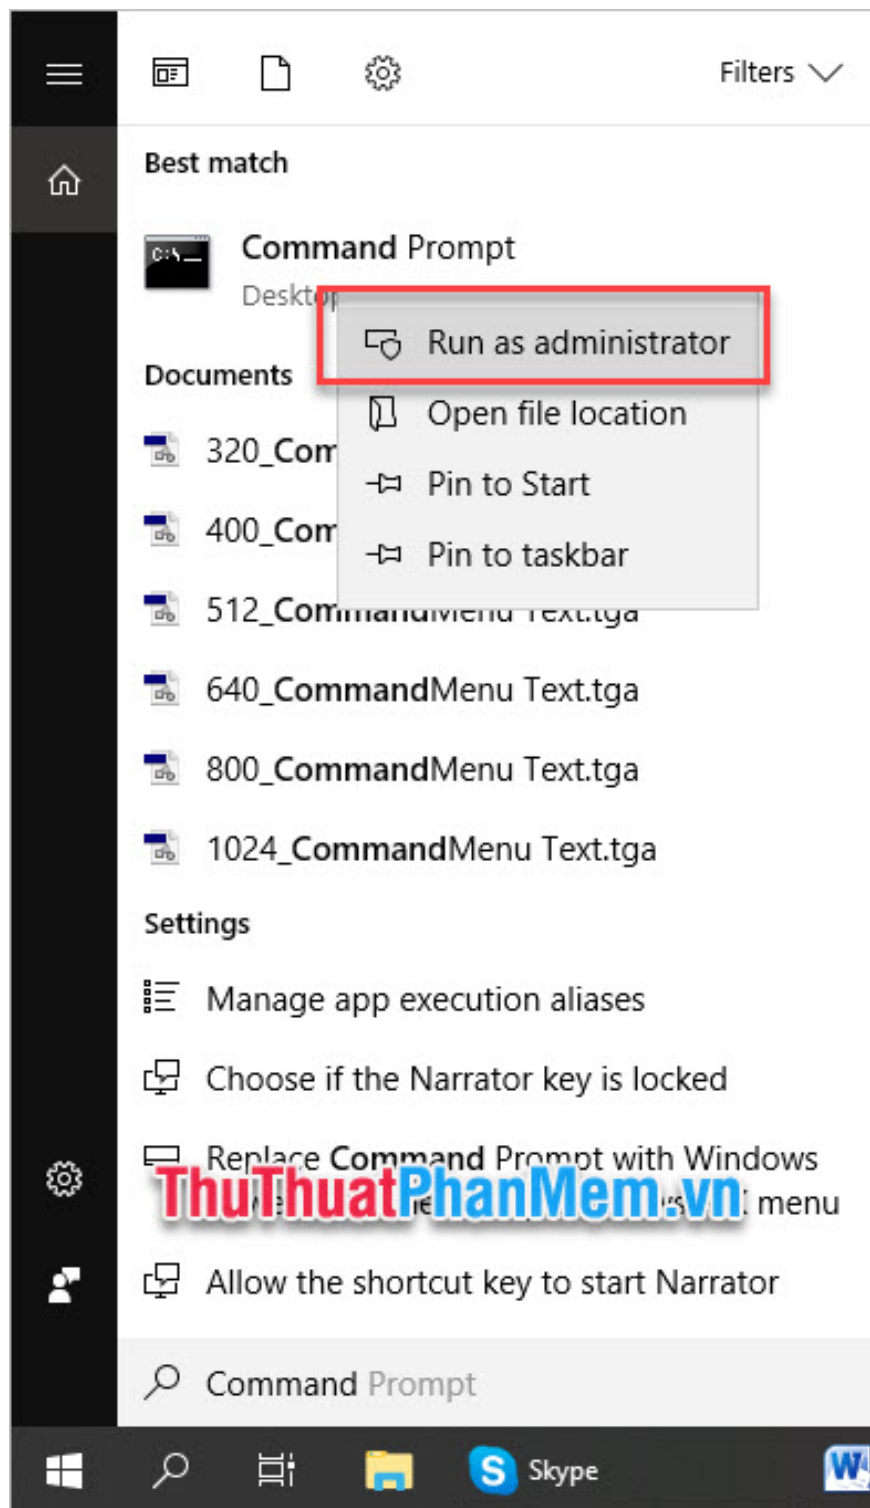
Filters

Best match

Command Prompt
Deskt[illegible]

Run as administrator
Open file location
Pin to Start
Pin to taskbar

Documents

320_Com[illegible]

400_Com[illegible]

512_Com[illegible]

640_CommandMenu Text.tga

800_CommandMenu Text.tga

1024_CommandMenu Text.tga

Settings

Manage app execution aliases

Choose if the Narrator key is locked

Replace Command Prompt with Windows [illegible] menu

ThuThuatPhanMem.vn

Allow the shortcut key to start Narrator

Command Prompt

Skype